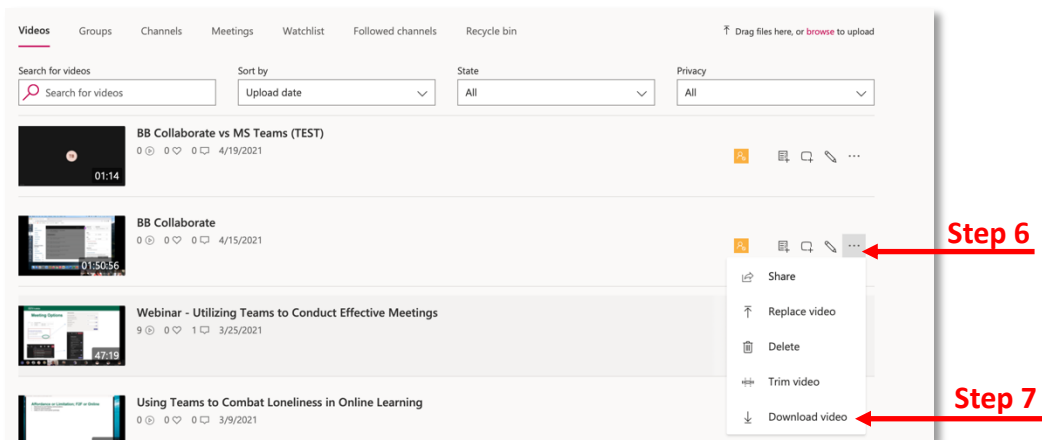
Videos Groups Channels Meetings Watchlist Followed channels Recycle bin

Drag files here, or browse to upload

Search for videos

Search for videos

Sort by

Upload date

State

All

Privacy

All

01:14

BB Collaborate vs MS Teams (TEST)

0 0 0 4/19/2021

01:50:56

BB Collaborate

0 0 0 4/15/2021

Step 6

Share

Replace video

Delete

Trim video

Download video

Step 7

Meeting Options

47:19

Webinar - Utilizing Teams to Conduct Effective Meetings

9 0 1 3/25/2021

Using Teams to Combat Loneliness in Online Learning

0 0 0 3/9/2021